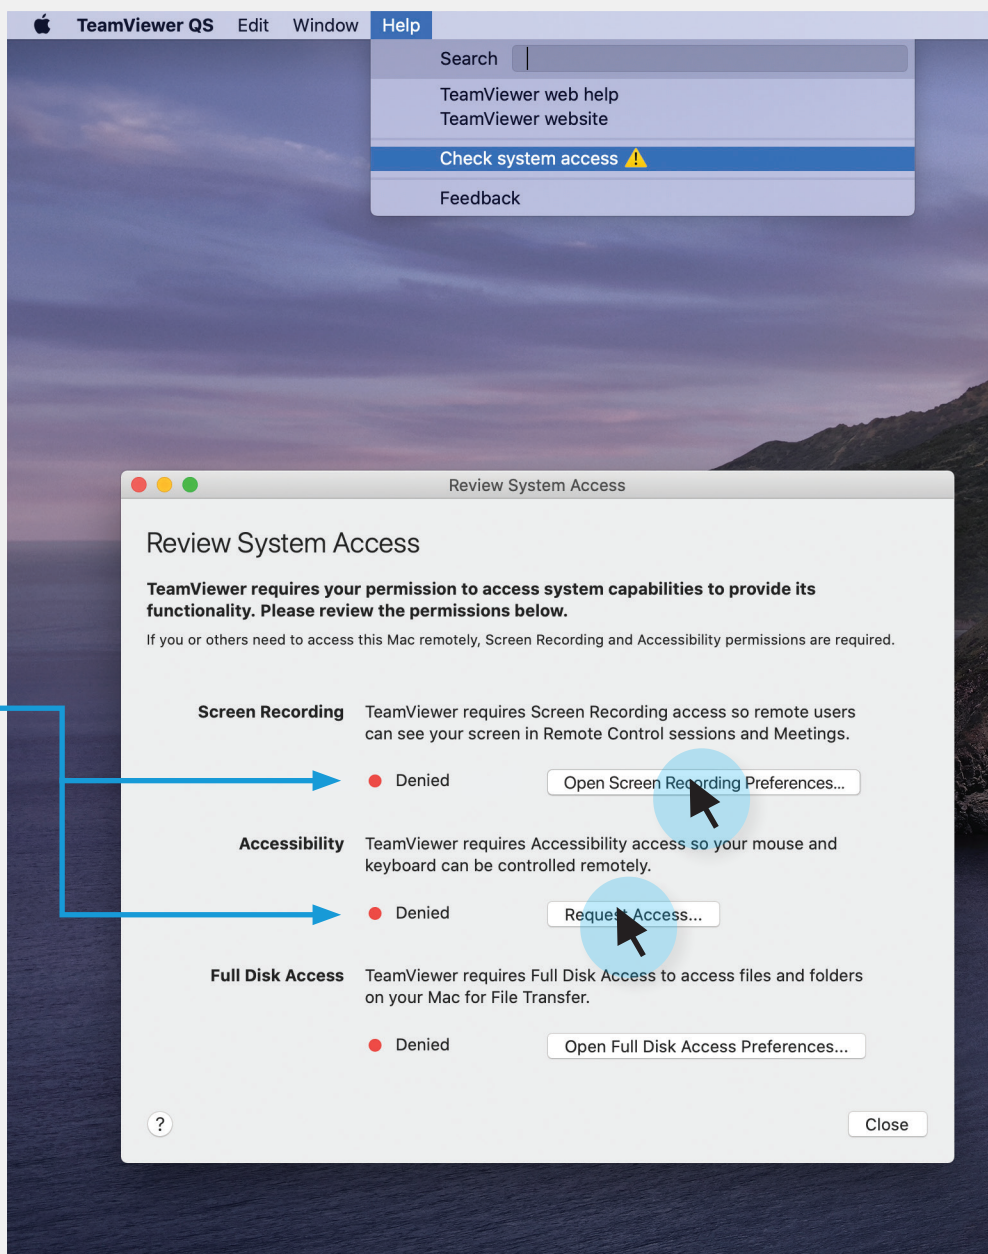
TeamViewer QS Edit Window Help

Search

TeamViewer web help
TeamViewer website

Check system access ⚠

Feedback

Review System Access

Review System Access

TeamViewer requires your permission to access system capabilities to provide its functionality. Please review the permissions below.

If you or others need to access this Mac remotely, Screen Recording and Accessibility permissions are required.

Screen Recording TeamViewer requires Screen Recording access so remote users can see your screen in Remote Control sessions and Meetings.

Denied Open Screen Recording Preferences...

Accessibility TeamViewer requires Accessibility access so your mouse and keyboard can be controlled remotely.

Denied Request Access...

Full Disk Access TeamViewer requires Full Disk Access to access files and folders on your Mac for File Transfer.

Denied Open Full Disk Access Preferences...

?

Close